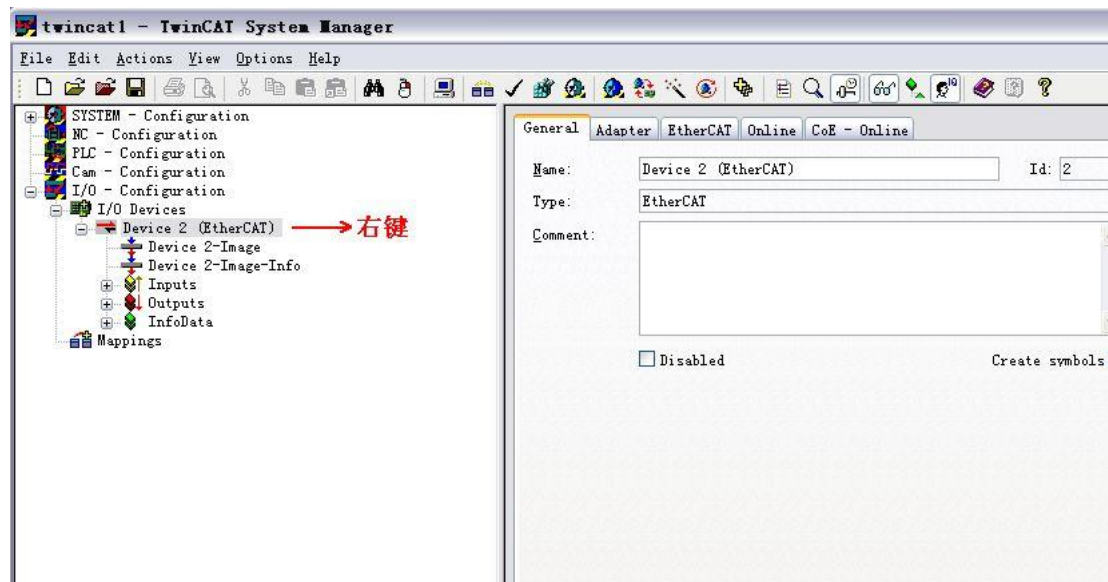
twincat1 - TwinCAT System Manager

File Edit Actions View Options Help

SYSTEM - Configuration
NC - Configuration
PLC - Configuration
Cam - Configuration
I/O - Configuration
I/O Devices
Device 2 (EtherCAT) 右键
Device 2-Image
Device 2-Image-Info
Inputs
Outputs
InfoData
Mappings

General | Adapter | EtherCAT | Online | CoE - Online

Name: Device 2 (EtherCAT) Id: 2

Type: EtherCAT

Comment:

Disabled

Create symbols